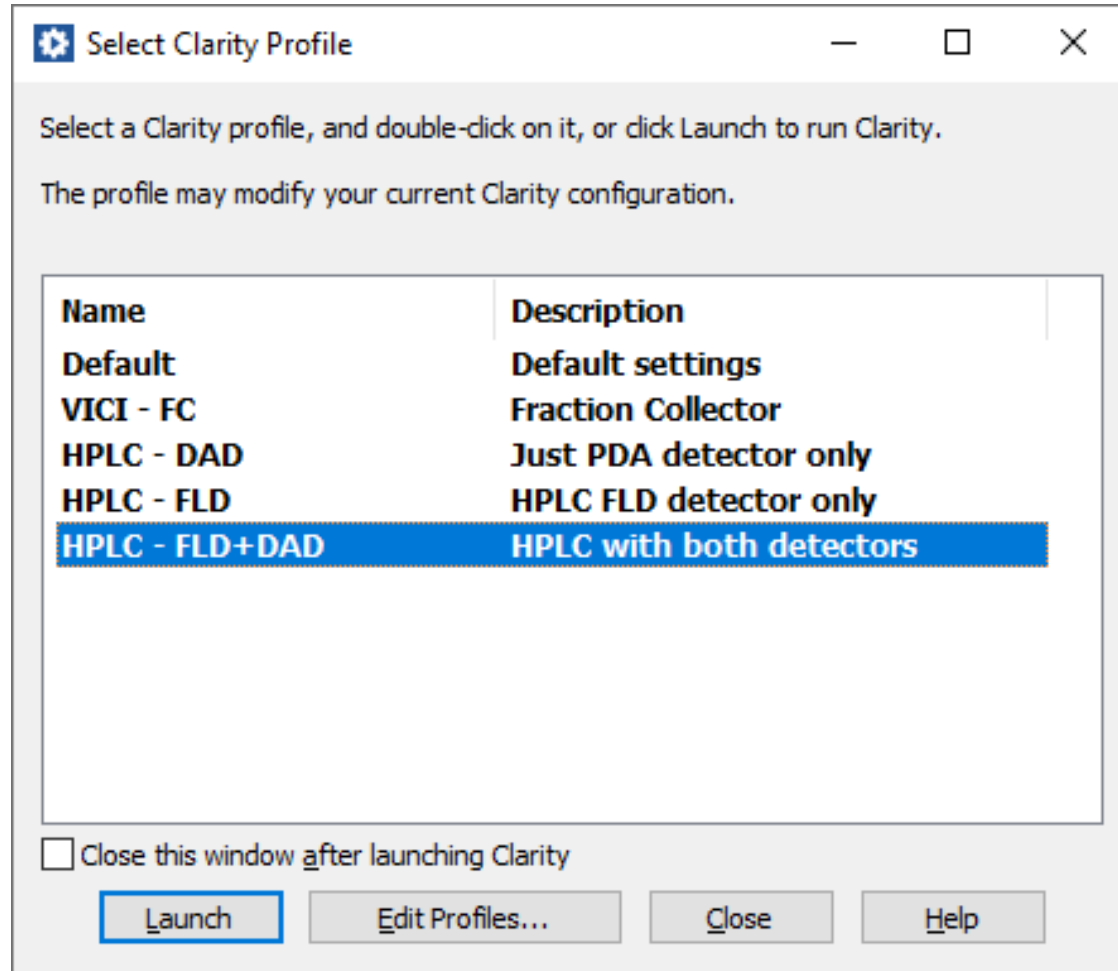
Select Clarity Profile

Select a Clarity profile, and double-click on it, or click Launch to run Clarity.

The profile may modify your current Clarity configuration.

| Name | Description |
|---|---|
| Default | Default settings |
| VICI - FC | Fraction Collector |
| HPLC - DAD | Just PDA detector only |
| HPLC - FLD | HPLC FLD detector only |
| HPLC - FLD+DAD | HPLC with both detectors |

Close this window after launching Clarity

Launch
Edit Profiles...
Close
Help